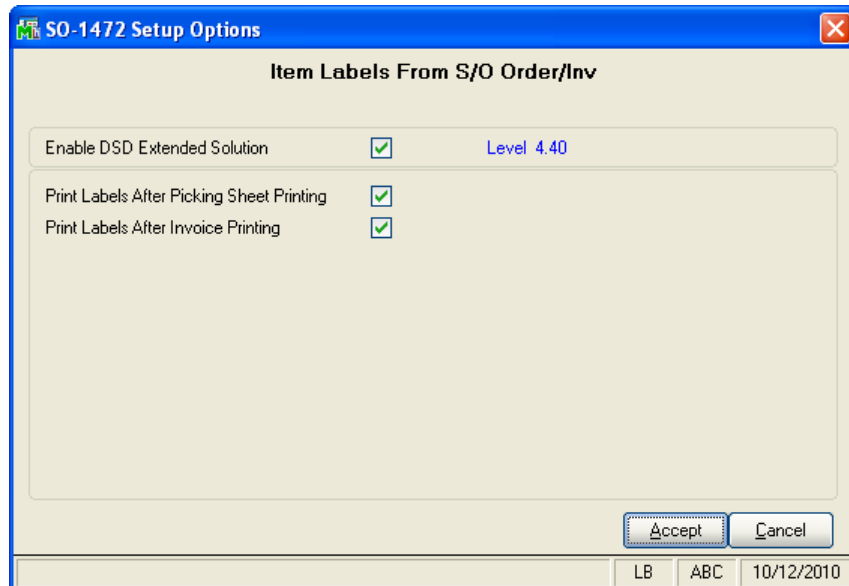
SO-1472 Setup Options

Item Labels From S/O Order/Inv

Enable DSD Extended Solution

Level 4.40

Print Labels After Picking Sheet Printing

Print Labels After Invoice Printing

Accept

Cancel

LB

ABC

10/12/2010